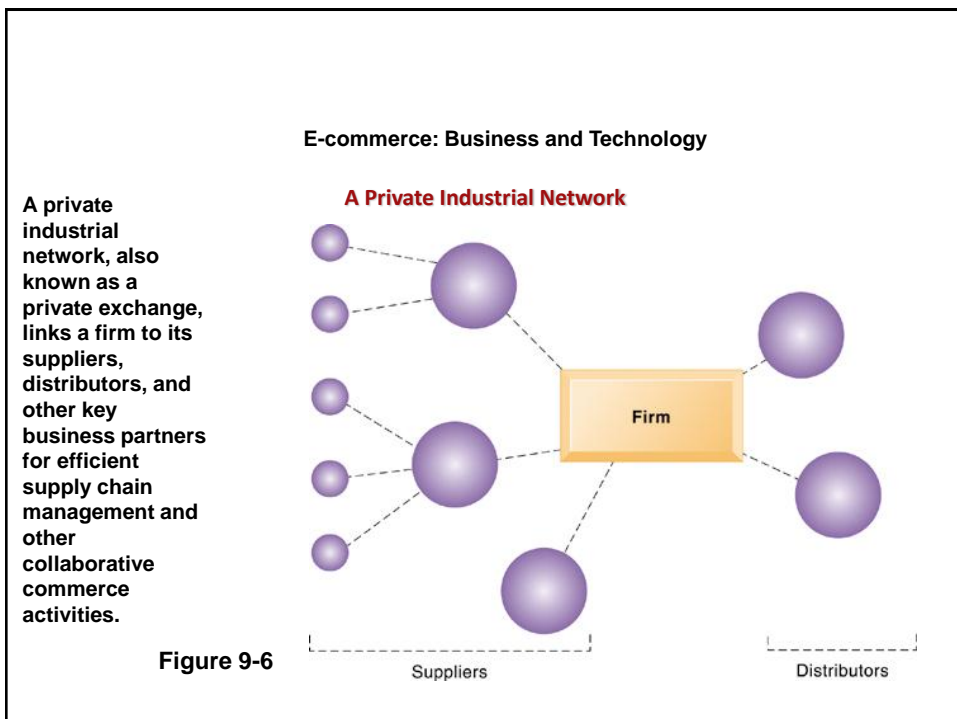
E-commerce: Business and Technology

A Private Industrial Network

A private industrial network, also known as a private exchange, links a firm to its suppliers, distributors, and other key business partners for efficient supply chain management and other collaborative commerce activities.

Firm

Suppliers

Distributors

Figure 9-6